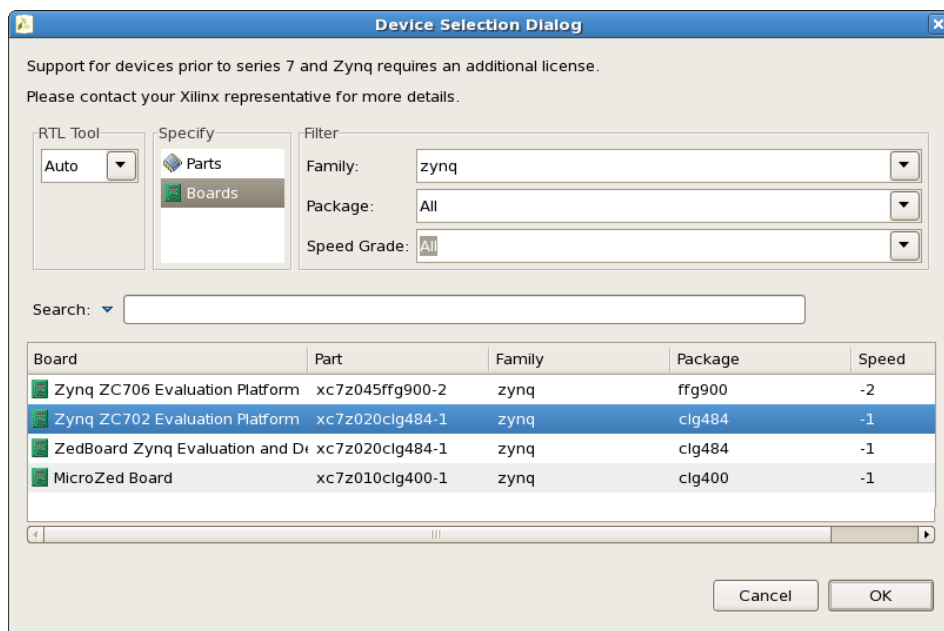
Device Selection Dialog

Support for devices prior to series 7 and Zynq requires an additional license.

Please contact your Xilinx representative for more details.

RTL Tool
Auto

Specify
Parts
Boards

Filter
Family: zynq
Package: All
Speed Grade: All

Search:

| Board | Part | Family | Package | Speed |
|---|---|---|---|---|
| Zynq ZC706 Evaluation Platform | xc7z045ffg900-2 | zynq | ffg900 | -2 |
| Zynq ZC702 Evaluation Platform | xc7z020clg484-1 | zynq | clg484 | -1 |
| ZedBoard Zynq Evaluation and De | xc7z020clg484-1 | zynq | clg484 | -1 |
| MicroZed Board | xc7z010clg400-1 | zynq | clg400 | -1 |

Cancel
OK